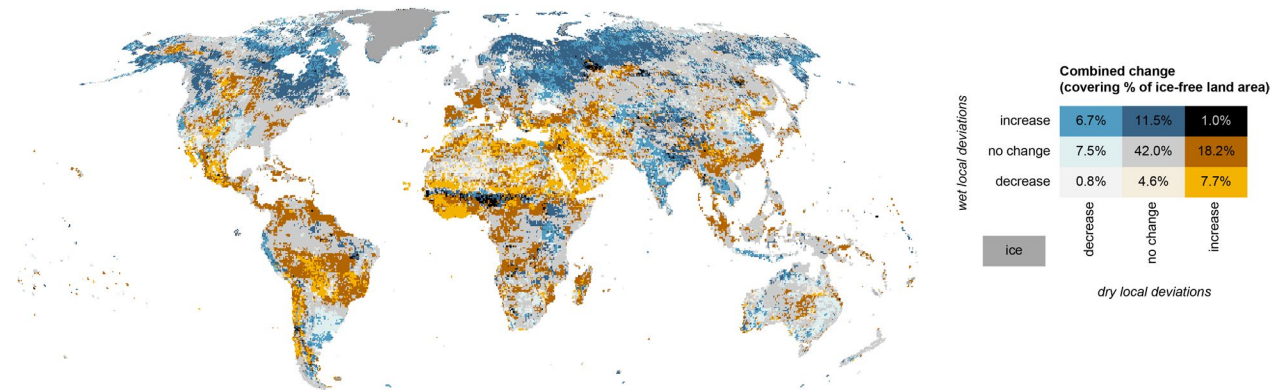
Combined change
(covering % of ice-free land area)

wet local deviations

| | decrease | no change | increase |
|---|---|---|---|
| increase | 6.7% | 11.5% | 1.0% |
| no change | 7.5% | 42.0% | 18.2% |
| decrease | 0.8% | 4.6% | 7.7% |

dry local deviations

ice